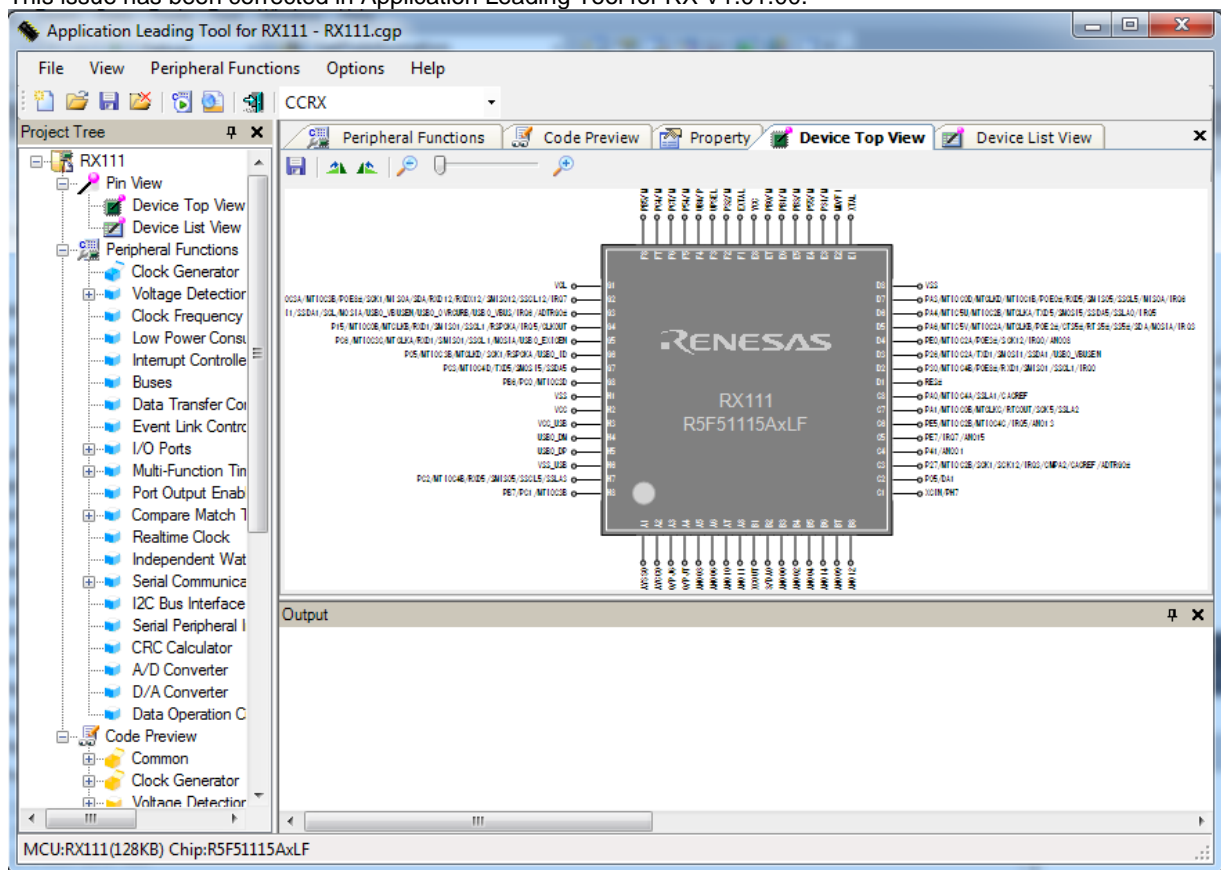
Application Leading Tool for RX111 - RX111.cgp

File View Peripheral Functions Options Help

CCRX

Project Tree

RX111
Pin View
Device Top View
Device List View
Peripheral Functions
Clock Generator
Voltage Detection
Clock Frequency
Low Power Consu
Interrupt Controlle
Buses
Data Transfer Co
Event Link Contro
I/O Ports
Multi-Function Tin
Port Output Enab
Compare Match T
Realtime Clock
Independent Wat
Serial Communica
I2C Bus Interface
Serial Peripheral I
CRC Calculator
A/D Converter
D/A Converter
Data Operation C
Code Preview
Common
Clock Generator
Voltage Detection

Peripheral Functions | Code Preview | Property | Device Top View | Device List View

RENESAS
RX111
R5F51115AxLF

VCL
VSS
VCC
VCC_USB
USB0_DM
USB0_DP
VSS_USB
VSS
RES#
XCIN/PH7

Output

MCU:RX111(128KB) Chip:R5F51115AxLF